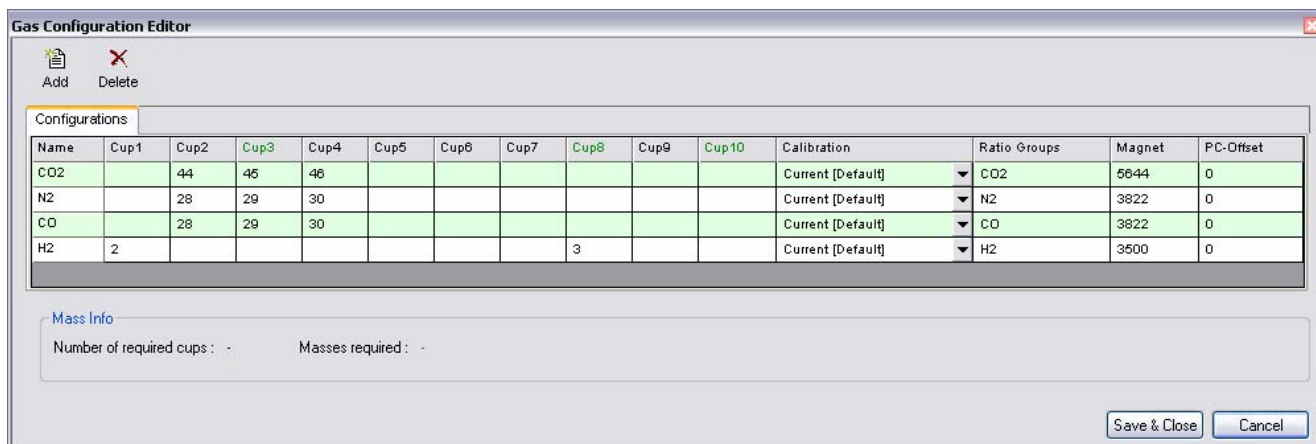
Gas Configuration Editor

Add Delete

Configurations

| Name | Cup1 | Cup2 | Cup3 | Cup4 | Cup5 | Cup6 | Cup7 | Cup8 | Cup9 | Cup10 | Calibration | Ratio Groups | Magnet | PC-Offset |
|---|---|---|---|---|---|---|---|---|---|---|---|---|---|---|
| CO2 | | 44 | 45 | 46 | | | | | | | Current [Default] | CO2 | 5644 | 0 |
| N2 | | 28 | 29 | 30 | | | | | | | Current [Default] | N2 | 3822 | 0 |
| CO | | 28 | 29 | 30 | | | | | | | Current [Default] | CO | 3822 | 0 |
| H2 | 2 | | | | | | | 3 | | | Current [Default] | H2 | 3500 | 0 |

Mass Info

Number of required cups : - Masses required : -

Save & Close Cancel